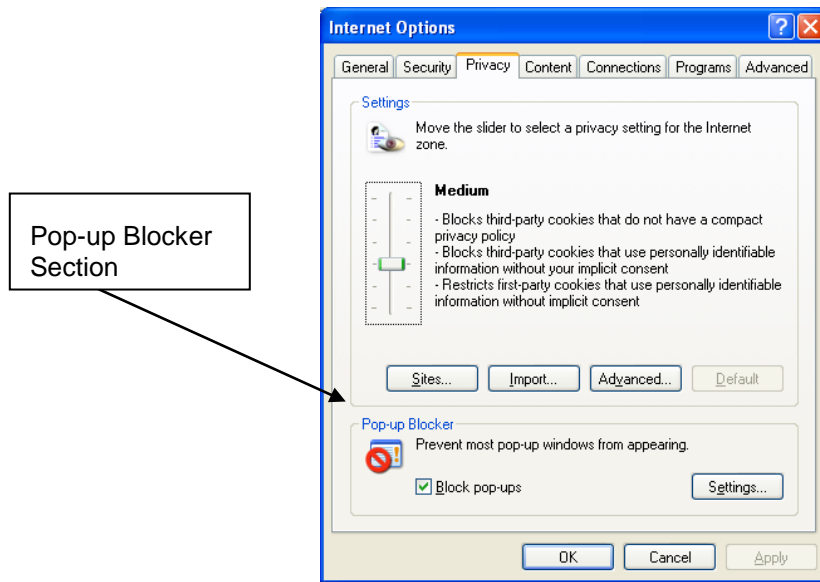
Pop-up Blocker Section

Internet Options

General | Security | Privacy | Content | Connections | Programs | Advanced

Settings

Move the slider to select a privacy setting for the Internet zone.

Medium

- Blocks third-party cookies that do not have a compact privacy policy
- Blocks third-party cookies that use personally identifiable information without your implicit consent
- Restricts first-party cookies that use personally identifiable information without implicit consent

Sites... | Import... | Advanced... | Default

Pop-up Blocker

Prevent most pop-up windows from appearing.

Block pop-ups

Settings...

OK | Cancel | Apply